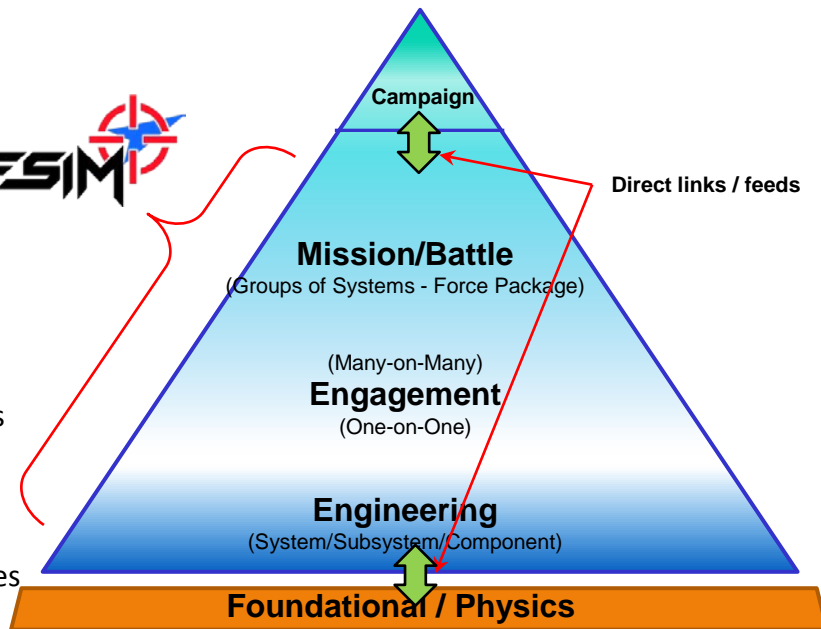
ESIM

Campaign

Direct links / feeds

Mission/Battle
(Groups of Systems - Force Package)

(Many-on-Many)
Engagement
(One-on-One)

s

Engineering
(System/Subsystem/Component)

es

Foundational / Physics